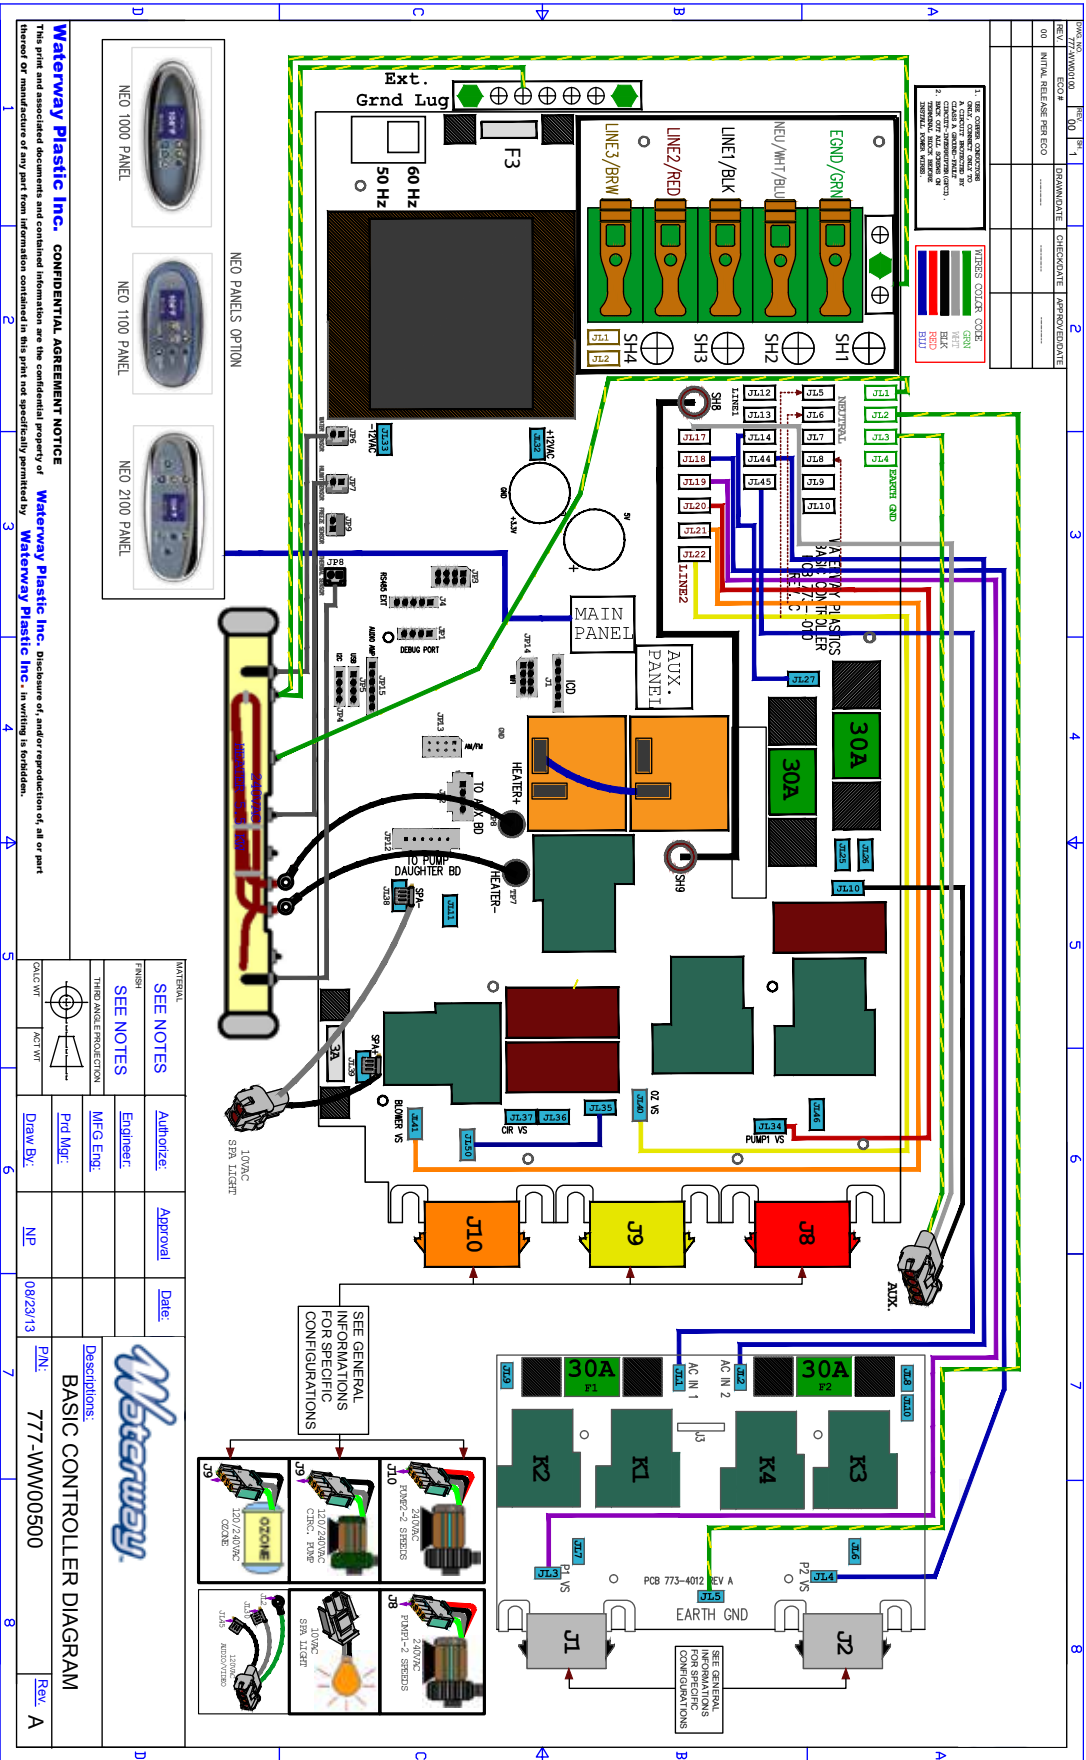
Waterway Plastic Inc. CONFIDENTIAL AGREEMENT NOTICE
This print and associated documents and contained information are the confidential property of Waterway Plastic Inc. Disclosure of, and/or reproduction of, all or part thereof or manufacture of any part from information contained in this print not specifically permitted by Waterway Plastic Inc. in writing is forbidden.

NEO 1000 PANEL
NEO 1100 PANEL
NEO 2100 PANEL
NEO PANELS OPTION

Ext. Grnd Lug
F3
60 Hz
50 Hz
LINE3/BRW
LINE2/RED
LINE1/BLK
NEU/WHT/BLU
EGND/GRN
JL1
JL2
SH4
SH3
SH2
SH1

WIRES COLOR CODE
GRN
WHT
BLK
RED
BLU

INITIAL RELEASE PER ECO
REV
ECO #
DRAWN/DATE
CHECK/DATE
APPROVED/DATE
00

JL33
-12VAC
JL32
+12VAC
JP6
JP7
JP8
JP9
RS485 EXT
J4
JP1
DEBUG PORT
AUDIO AMP
J5
JP15
JP4
JP13
AM/FM
JP14
J1
LCD
MAIN PANEL
AUX. PANEL
SH8
LINE1
JL12
JL13
JL14
JL44
JL45
JL5
JL6
JL7
JL8
JL9
JL10
JL17
JL18
JL19
JL20
JL21
JL22
LINE2
NEUTRAL
JL1
JL2
JL3
JL4
EARTH GND
WATERWAY PLASTICS BASIC CONTROLLER PCB 773-4010
JL27
30A
30A
HEATER+
HEATER-
TO AUX BD
TO PUMP DAUGHTER BD
SH9
JL25
JL26
JL10
JL11
JP12
JL38
SPA
240VAC HEATER 5.5KW
3A
JL39
SPA
BLOWER VS
JL41
JL37
JL36
CIR VS
JL35
JL50
OZ VS
JL40
JL34
PUMP1 VS
JL46
10VAC SPA LIGHT
J10
J9
J8
AUX.

MATERIAL SEE NOTES
FINISH SEE NOTES
THIRD ANGLE PROJECTION
CALC WT
ACT WT
Authorize:
Engineer:
MFG Eng:
Prd Mgr:
Draw By: NP
Approval
Date:
08/23/13

SEE GENERAL INFORMATIONS FOR SPECIFIC CONFIGURATIONS

Waterway
Descriptions:
BASIC CONTROLLER DIAGRAM
P/N:
777-WW00500
Rev.
A

JL9
30A F1
JL1 AC IN 1
AC IN 2 JL2
30A F2
JL8
JL10
K2
K1
J3
K4
K3
JL7
JL3
P1 VS
PCB 773-4012 REV A
JL5
EARTH GND
P2 VS
JL4
JL6
J1
J2
SEE GENERAL INFORMATIONS FOR SPECIFIC CONFIGURATIONS

J9 120/240VAC OZONE OZONE
J9 120/240VAC CIRC. PUMP
J10 240VAC PUMP2-2 SPEEDS
JL45 JL44 JL12 120VAC AUDIO/VIDEO
10VAC SPA LIGHT
J8 240VAC PUMP1-2 SPEEDS